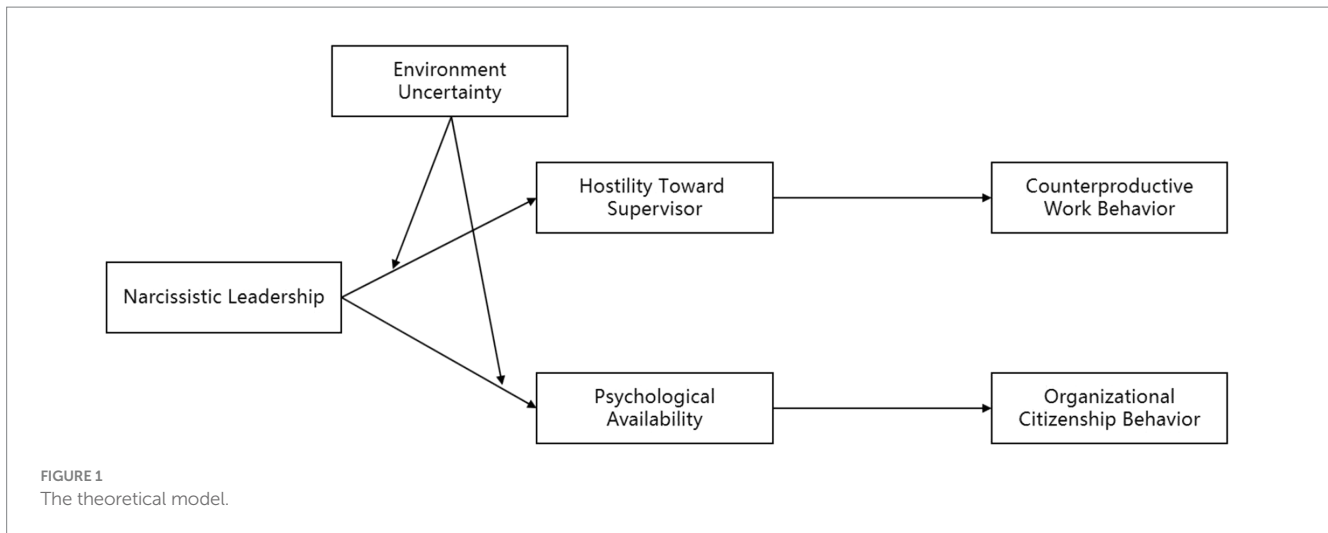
Environment Uncertainty

Hostility Toward Supervisor

Counterproductive Work Behavior

Narcissistic Leadership

Psychological Availability

Organizational Citizenship Behavior

FIGURE 1
The theoretical model.